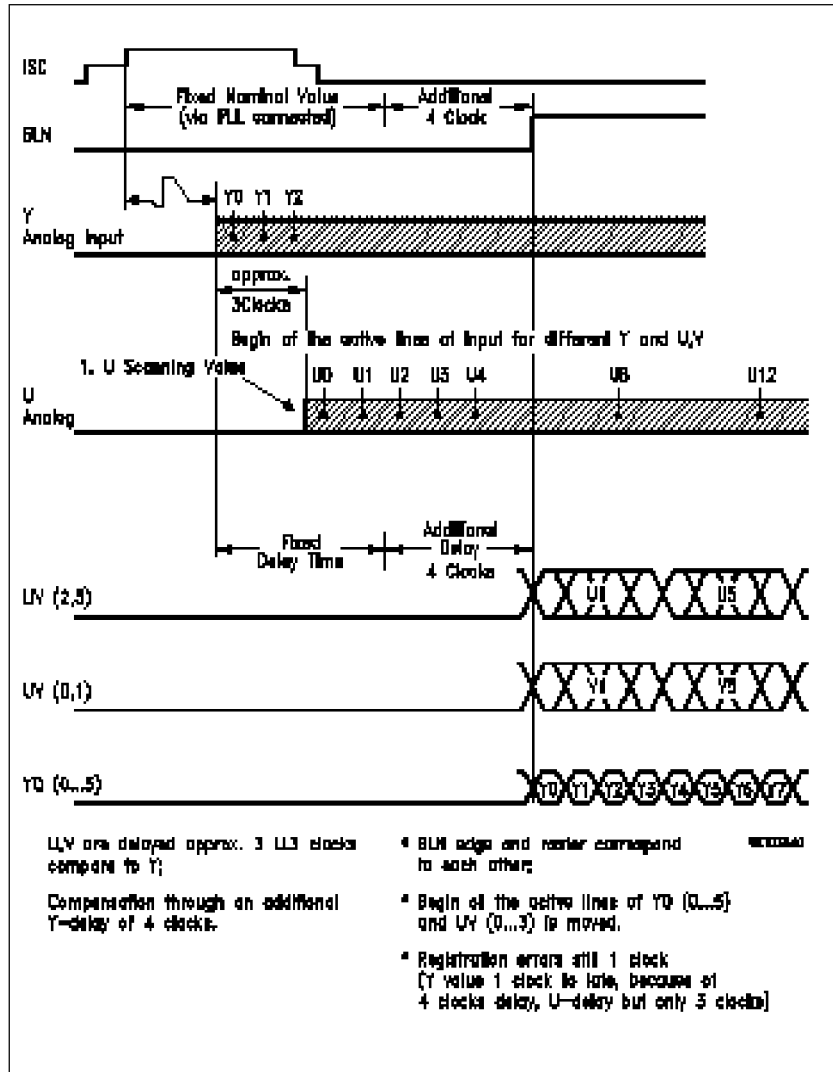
ISC

Fixed Nominal Value (via PLL connected)

Additional 4 Clock

BLN

Y0 Y1 Y2

Y
Analog Input

approx. 3Clocks

Begin of the active lines of input for different Y and U,V

1. U Scanning Value

U
Analog

U0 U1 U2 U3 U4 U8 U12

Fixed Delay Time

Additional Delay 4 Clocks

UV (2,3)

U1 U5

UV (0,1)

V1 V5

YO (0...5)

Y0 Y1 Y2 Y3 Y4 Y5 Y6 Y7

U,V are delayed approx. 3 LL3 clocks compare to Y;

Compensation through an additional Y-delay of 4 clocks.

* BLN edge and raster correspond to each other;

* Begin of the active lines of YO (0...5) and UV (0...3) is moved.

* Registration errors still 1 clock (Y value 1 clock to late, because of 4 clocks delay, U-delay but only 3 clocks)

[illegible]